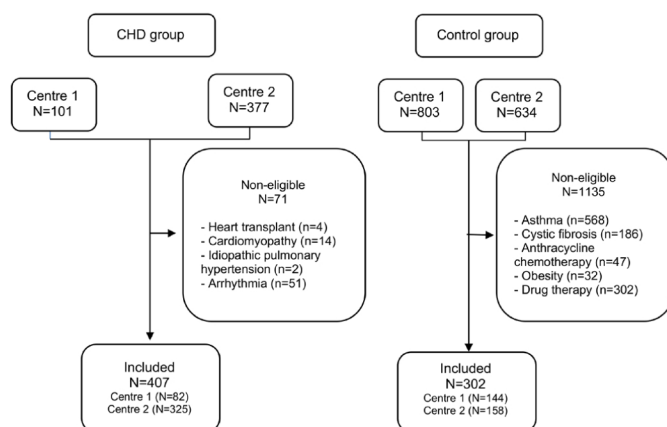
CHD group

Centre 1
N=101

Centre 2
N=377

Non-eligible
N=71

- Heart transplant (n=4)
- Cardiomyopathy (n=14)
- Idiopathic pulmonary hypertension (n=2)
- Arrhythmia (n=51)

Included
N=407
Centre 1 (N=82)
Centre 2 (N=325)

Control group

Centre 1
N=803

Centre 2
N=634

Non-eligible
N=1135

- Asthma (n=568)
- Cystic fibrosis (n=186)
- Anthracycline chemotherapy (n=47)
- Obesity (n=32)
- Drug therapy (n=302)

Included
N=302
Centre 1 (N=144)
Centre 2 (N=158)